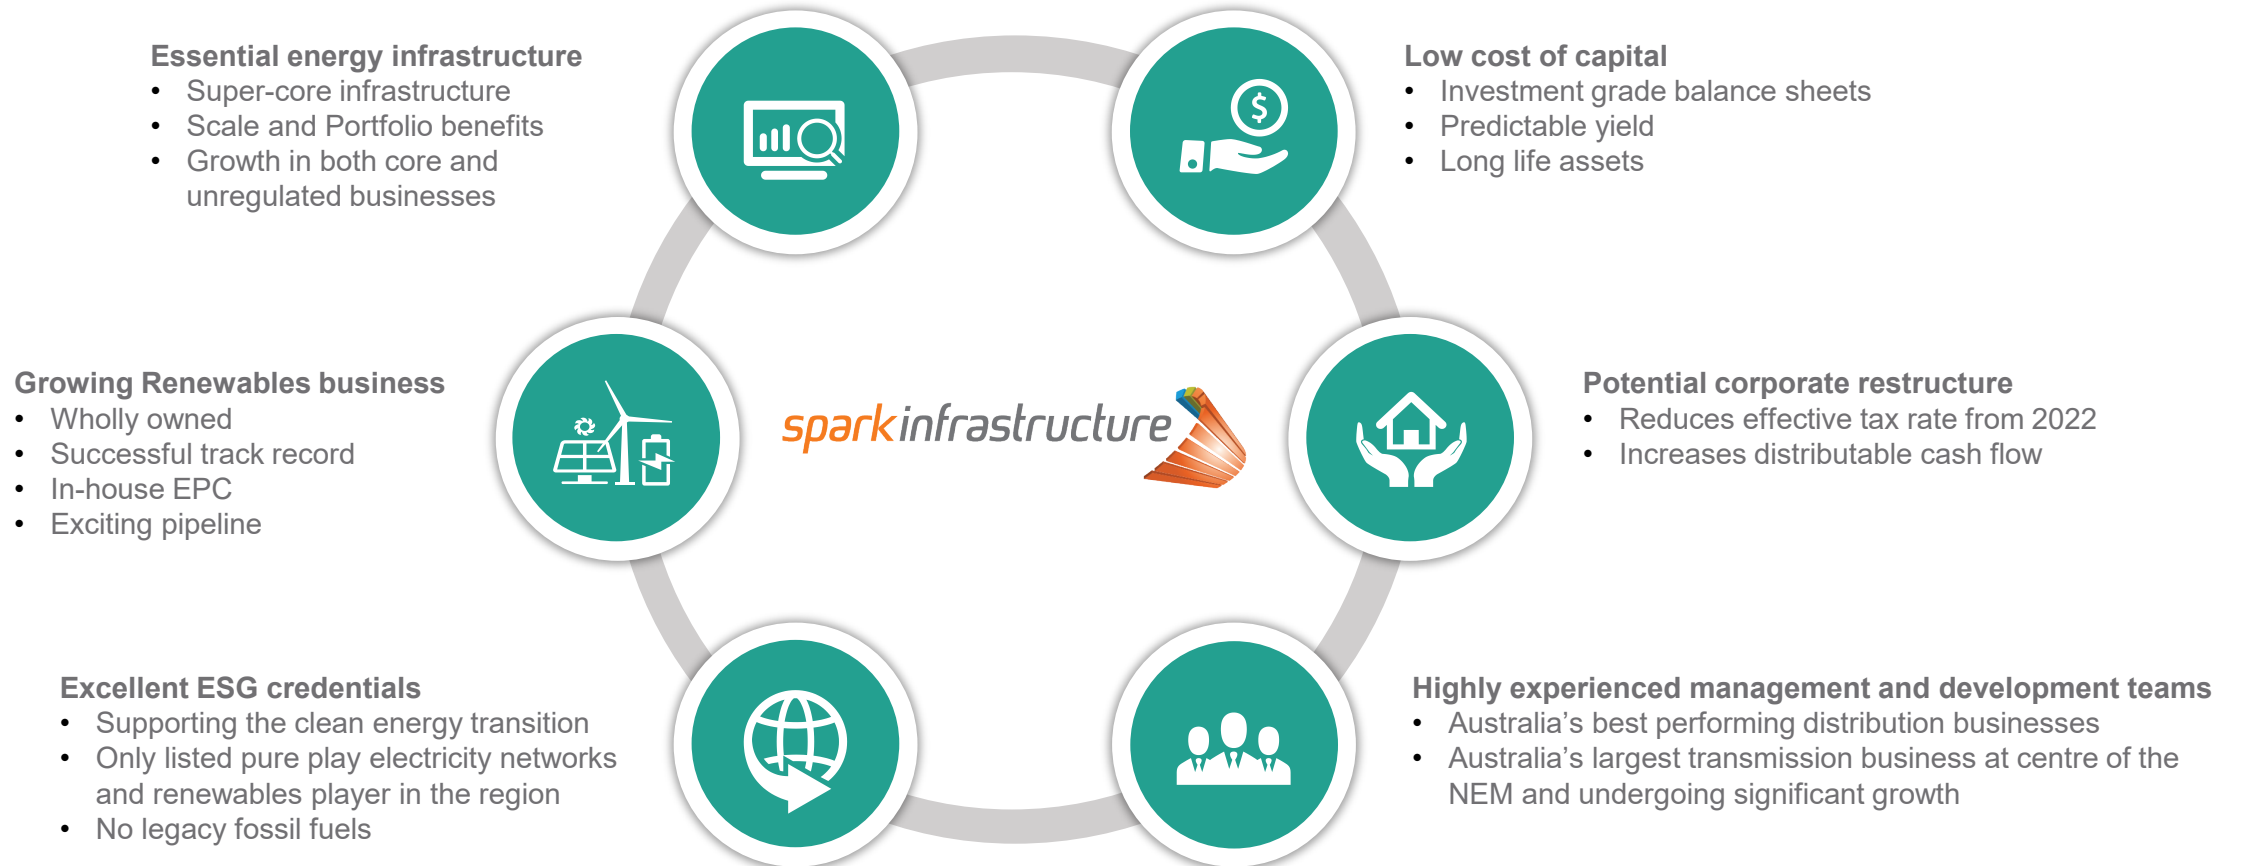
Essential energy infrastructure
- Super-core infrastructure
- Scale and Portfolio benefits
- Growth in both core and unregulated businesses

Low cost of capital
- Investment grade balance sheets
- Predictable yield
- Long life assets

Growing Renewables business
- Wholly owned
- Successful track record
- In-house EPC
- Exciting pipeline

sparkinfrastructure

Potential corporate restructure
- Reduces effective tax rate from 2022
- Increases distributable cash flow

Excellent ESG credentials
- Supporting the clean energy transition
- Only listed pure play electricity networks and renewables player in the region
- No legacy fossil fuels

Highly experienced management and development teams
- Australia’s best performing distribution businesses
- Australia’s largest transmission business at centre of the NEM and undergoing significant growth